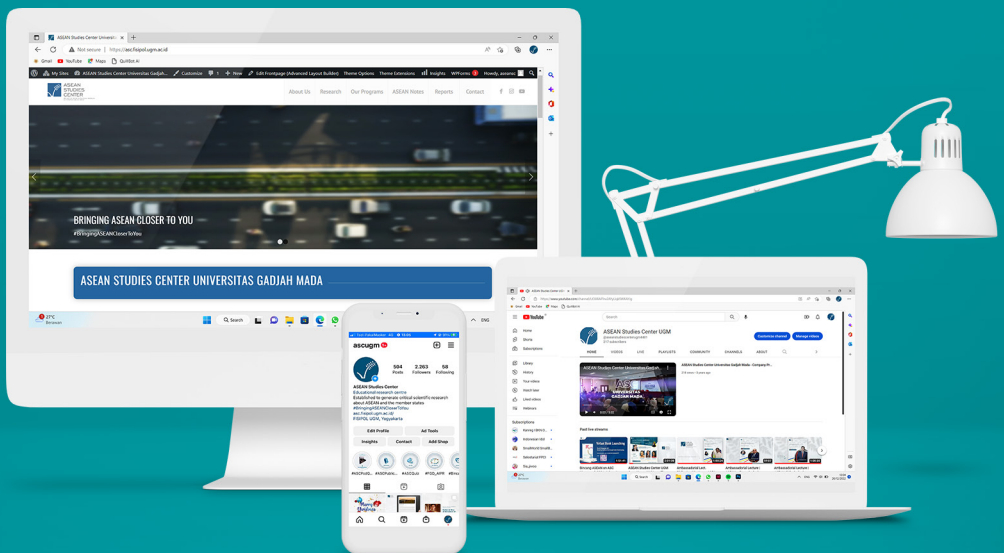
ASEAN Studies Center Universitas
Not secure | https://asc.fisipol.ugm.ac.id
Gmail YouTube Maps Quillbot.io
My Sites ASEAN Studies Center Universitas Gadjah... Customize 1 New Edit Frontpage (Advanced Layout Builder) Theme Options Theme Extensions Insights WPForms Howdy, asean
ASEAN STUDIES CENTER
About Us Research Our Programs ASEAN Notes Reports Contact
BRINGING ASEAN CLOSER TO YOU
#BringingASEANCloserToYou
ASEAN STUDIES CENTER UNIVERSITAS GADJAH MADA
27°C Berawan
Search
ENG

ascugm
504 Posts
2.263 Followers
58 Following
ASEAN Studies Center
Educational research centre
Established to generate critical scientific research about ASEAN and the member states
#BringingASEANCloserToYou
asc.fisipol.ugm.ac.id
FISIPOL UGM, Yogyakarta
Edit Profile
Ad Tools
Insights
Contact
Add Shop

YouTube
Search
ASEAN Studies Center UGM
Customize channel
Manage videos
HOME VIDEOS LIVE PLAYLISTS COMMUNITY CHANNELS ABOUT
Home
Shorts
Subscriptions
Library
History
Your videos
Watch later
Liked videos
Subscriptions
ASEAN Studies Center Universitas Gadjah Mada - Company Pr...
ASC UNIVERSITAS GADJAH MADA
Past live streams